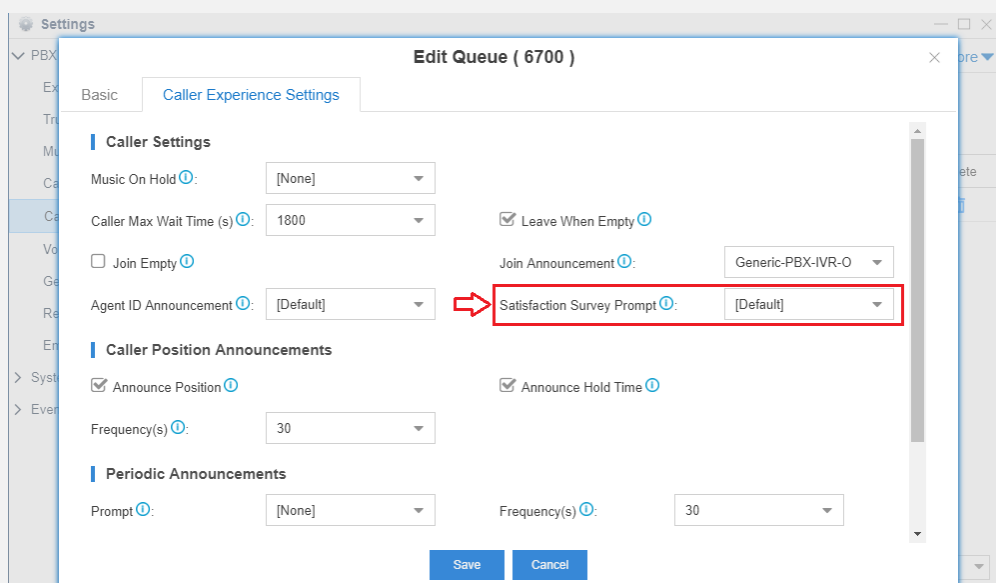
Settings

PBX

Ex

Tru

Mu

Ca

Ca

Vo

Ge

Re

Em

Syst

Even

ore

ete

Edit Queue ( 6700 )

Basic

Caller Experience Settings

Caller Settings

Music On Hold ⓘ: [None]

Caller Max Wait Time (s) ⓘ: 1800

Leave When Empty ⓘ

Join Empty ⓘ

Join Announcement ⓘ: Generic-PBX-IVR-O

Agent ID Announcement ⓘ: [Default]

Satisfaction Survey Prompt ⓘ: [Default]

Caller Position Announcements

Announce Position ⓘ

Announce Hold Time ⓘ

Frequency(s) ⓘ: 30

Periodic Announcements

Prompt ⓘ: [None]

Frequency(s) ⓘ: 30

Save

Cancel